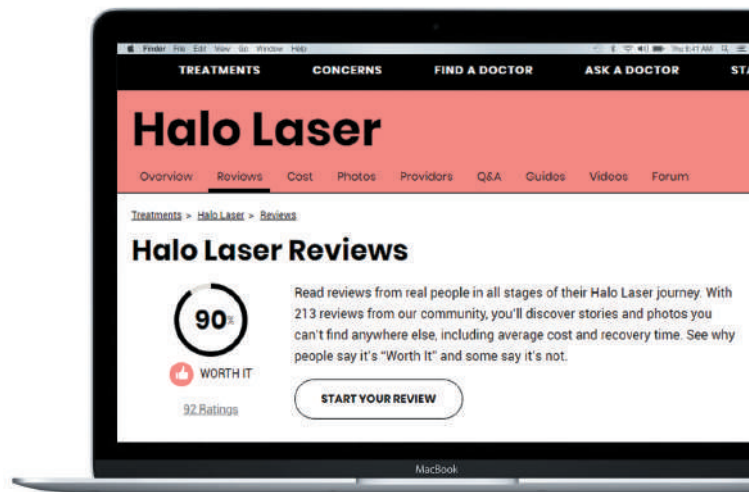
Finder File Edit View Go Window Help

Thu 9:41 AM

TREATMENTS CONCERNS FIND A DOCTOR ASK A DOCTOR STA

Halo Laser

Overview Reviews Cost Photos Providers Q&A Guides Videos Forum

Treatments > Halo Laser > Reviews

Halo Laser Reviews

90%

WORTH IT

92 Ratings

Read reviews from real people in all stages of their Halo Laser journey. With 213 reviews from our community, you'll discover stories and photos you can't find anywhere else, including average cost and recovery time. See why people say it's "Worth It" and some say it's not.

START YOUR REVIEW

MacBook